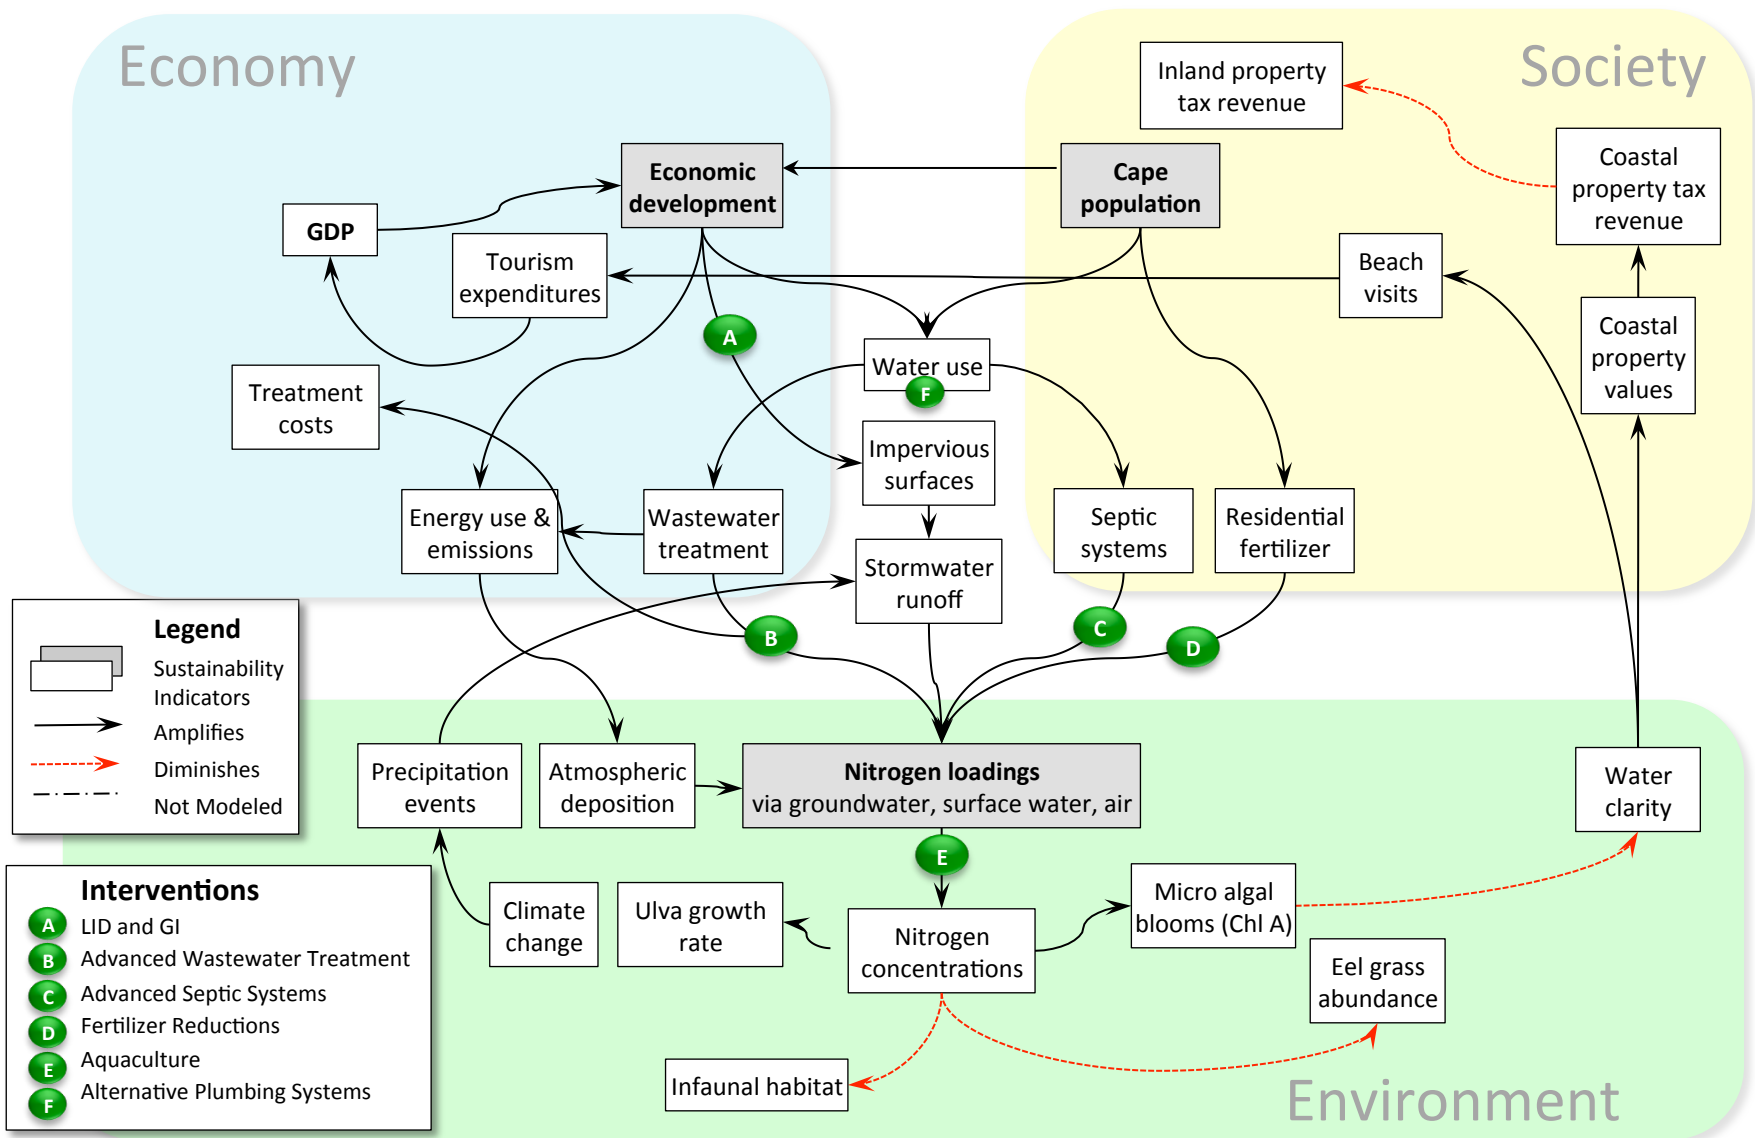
Economy

Society

Inland property tax revenue

Economic development

Cape population

Coastal property tax revenue

GDP

Tourism expenditures

Beach visits

Coastal property values

A

Water use

F

Treatment costs

Impervious surfaces

Energy use & emissions

Wastewater treatment

Septic systems

Residential fertilizer

Stormwater runoff

Legend

Sustainability Indicators

Amplifies

Diminishes

Not Modeled

B

C

D

Precipitation events

Atmospheric deposition

Nitrogen loadings via groundwater, surface water, air

Water clarity

E

Interventions

A LID and GI

B Advanced Wastewater Treatment

C Advanced Septic Systems

D Fertilizer Reductions

E Aquaculture

F Alternative Plumbing Systems

Climate change

Ulva growth rate

Nitrogen concentrations

Micro algal blooms (Chl A)

Eel grass abundance

Infaunal habitat

Environment